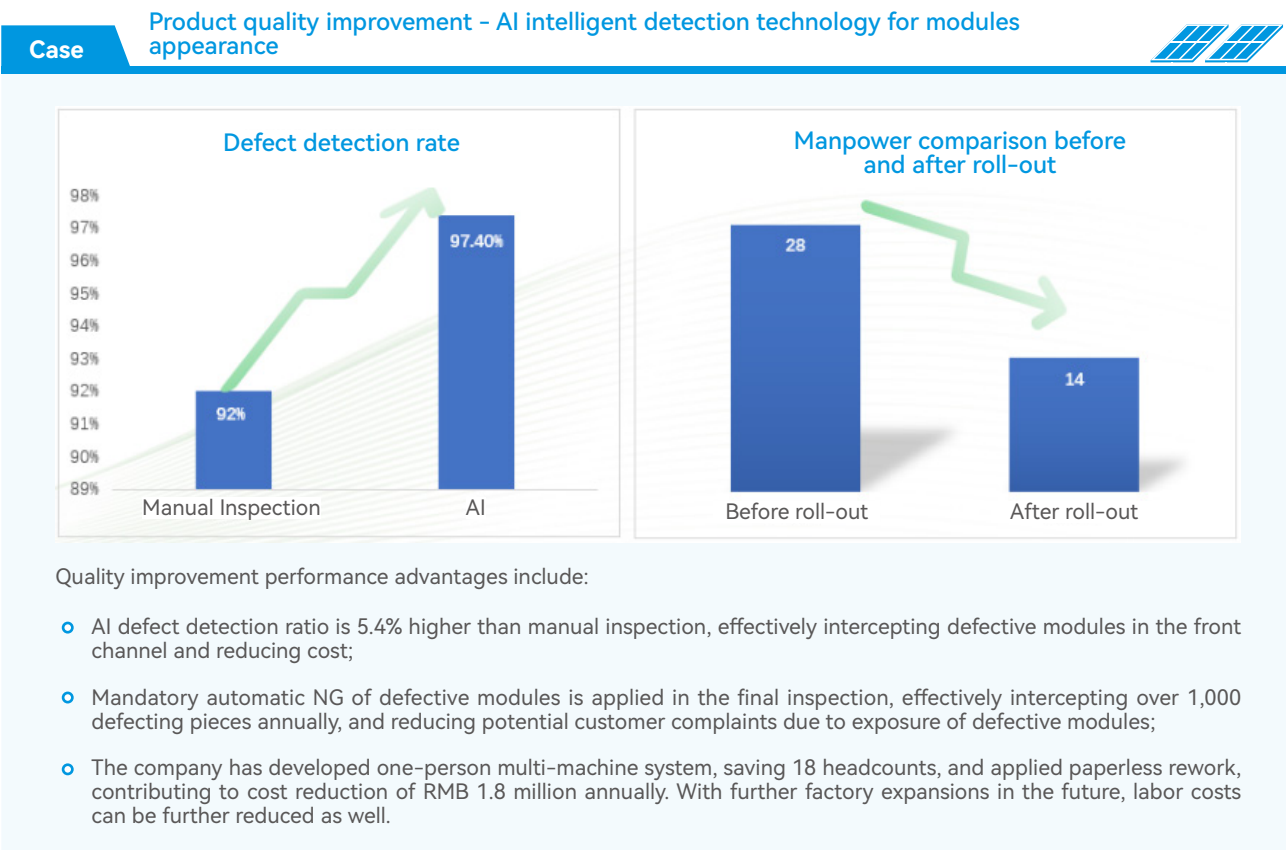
Case

Product quality improvement - AI intelligent detection technology for modules appearance

Defect detection rate

98%
97%
96%
95%
94%
93%
92%
91%
90%
89%

92%

97.40%

Manual Inspection

AI

Manpower comparison before and after roll-out

28

14

Before roll-out

After roll-out

Quality improvement performance advantages include:

AI defect detection ratio is 5.4% higher than manual inspection, effectively intercepting defective modules in the front channel and reducing cost;

Mandatory automatic NG of defective modules is applied in the final inspection, effectively intercepting over 1,000 defecting pieces annually, and reducing potential customer complaints due to exposure of defective modules;

The company has developed one-person multi-machine system, saving 18 headcounts, and applied paperless rework, contributing to cost reduction of RMB 1.8 million annually. With further factory expansions in the future, labor costs can be further reduced as well.